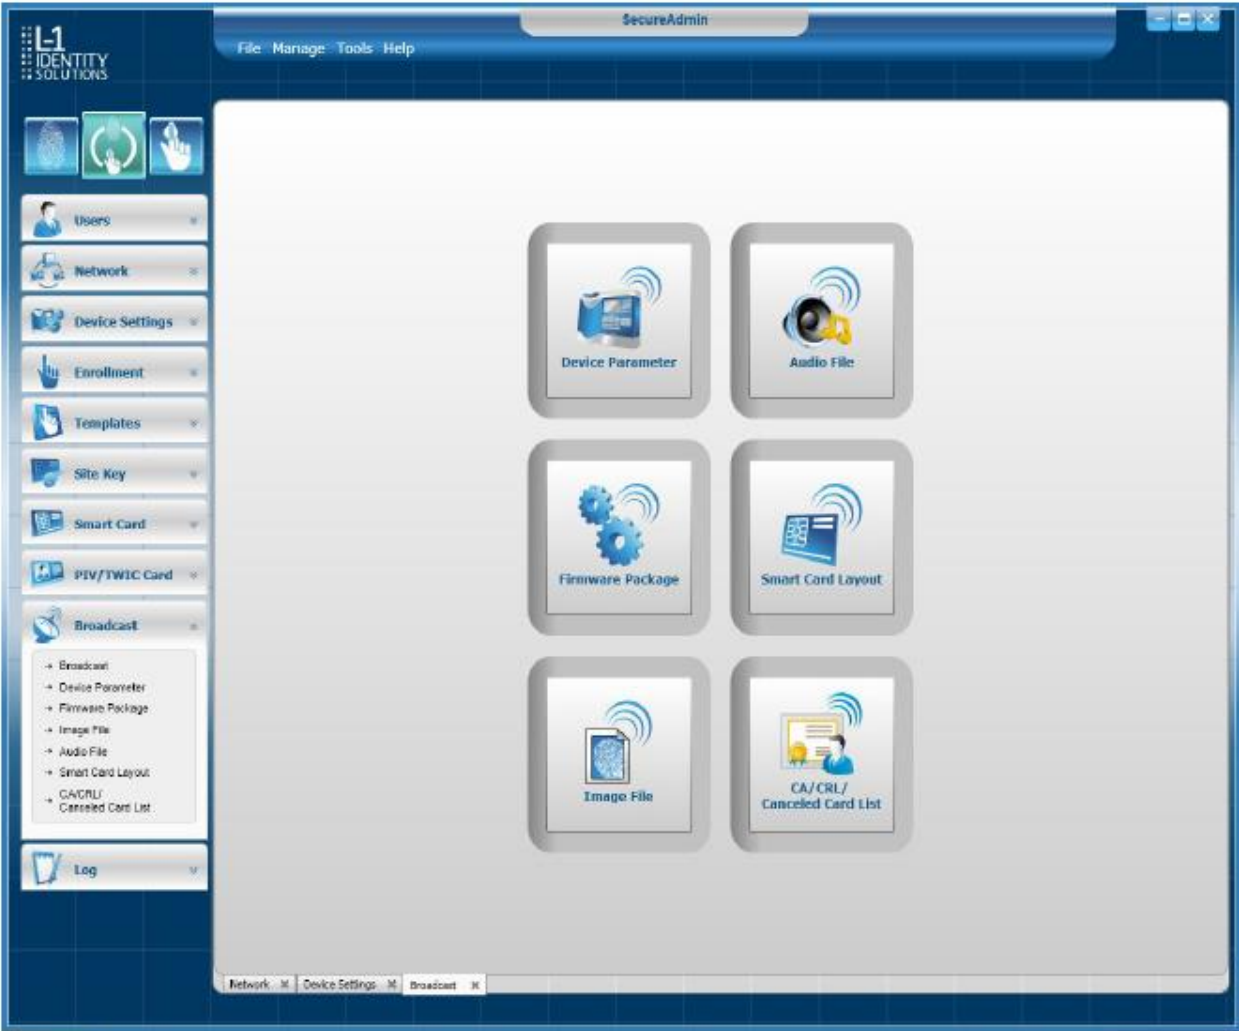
L-1 IDENTITY SOLUTIONS

SecureAdmin

File Manage Tools Help

Users

Network

Device Settings

Enrollment

Templates

Site Key

Smart Card

PIV/TWIC Card

Broadcast

Broadcast
Device Parameter
Firmware Package
Image File
Audio File
Smart Card Layout
CA/CRL/ Canceled Card List

Log

Device Parameter

Audio File

Firmware Package

Smart Card Layout

Image File

CA/CRL/ Canceled Card List

Network | Device Settings | Broadcast